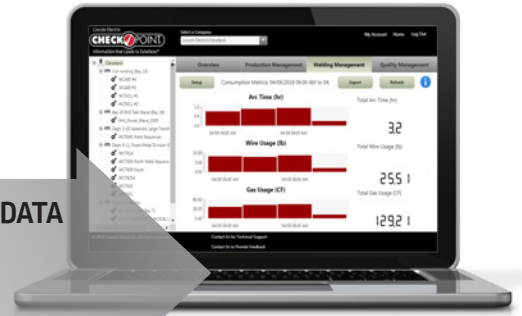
Lincoln Electric
CHECKPOINT
Information that Leads to Solutions
Select a Company
Lincoln Electric Cleveland
My Account Home Log Out
Cleveland
Overview
Production Management
Welding Management
Quality Management
Setup
Consumption Metrics: 04/09/2019 06:00 AM to 04/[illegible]
Export
Refresh
Arc Time (hr)
Total Arc Time (hr)
32
Wire Usage (lb)
Total Wire Usage (lb)
255.1
Gas Usage (CF)
Total Gas Usage (CF)
1292.1
DATA
Contact Us for Technical Support
Contact Us to Provide Feedback